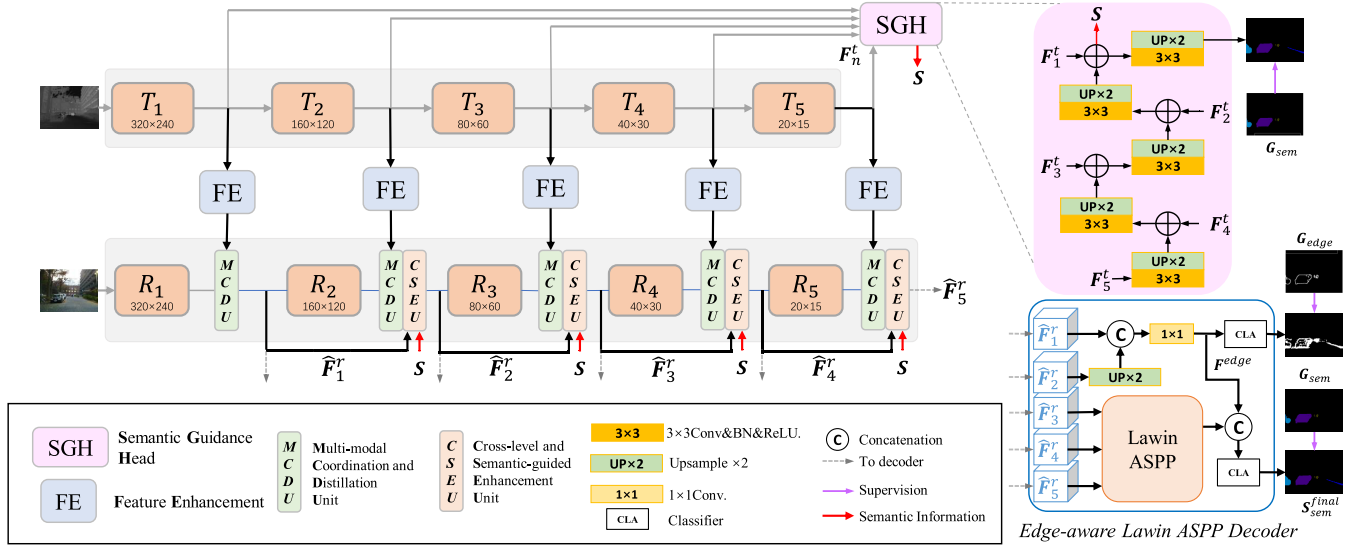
SGH
$F_n^t$
$S$
$T_1$ 320×240
$T_2$ 160×120
$T_3$ 80×60
$T_4$ 40×30
$T_5$ 20×15
FE
FE
FE
FE
FE
$R_1$ 320×240
MCDU
$R_2$ 160×120
MCDU
CSEU
$R_3$ 80×60
MCDU
CSEU
$R_4$ 40×30
MCDU
CSEU
$R_5$ 20×15
MCDU
CSEU
$\widehat{F}_5^r$
$\widehat{F}_1^r$
$S$
$\widehat{F}_2^r$
$S$
$\widehat{F}_3^r$
$S$
$\widehat{F}_4^r$
$S$

$S$
$F_1^t$
UP×2
3×3
UP×2
3×3
$F_2^t$
$G_{sem}$
$F_3^t$
UP×2
3×3
UP×2
3×3
$F_4^t$
$F_5^t$
UP×2
3×3

$G_{edge}$
$\widehat{F}_1^r$
C
1×1
CLA
$\widehat{F}_2^r$
UP×2
$F^{edge}$
$G_{sem}$
$\widehat{F}_3^r$
$\widehat{F}_4^r$
$\widehat{F}_5^r$
Lawin ASPP
C
CLA
$S_{sem}^{final}$
Edge-aware Lawin ASPP Decoder

SGH Semantic Guidance Head
FE Feature Enhancement
MCDU Multi-modal Coordination and Distillation Unit
CSEU Cross-level and Semantic-guided Enhancement Unit
3×3 3×3Conv&BN&ReLU.
UP×2 Upsample ×2
1×1 1×1Conv.
CLA Classifier
C Concatenation
To decoder
Supervision
Semantic Information